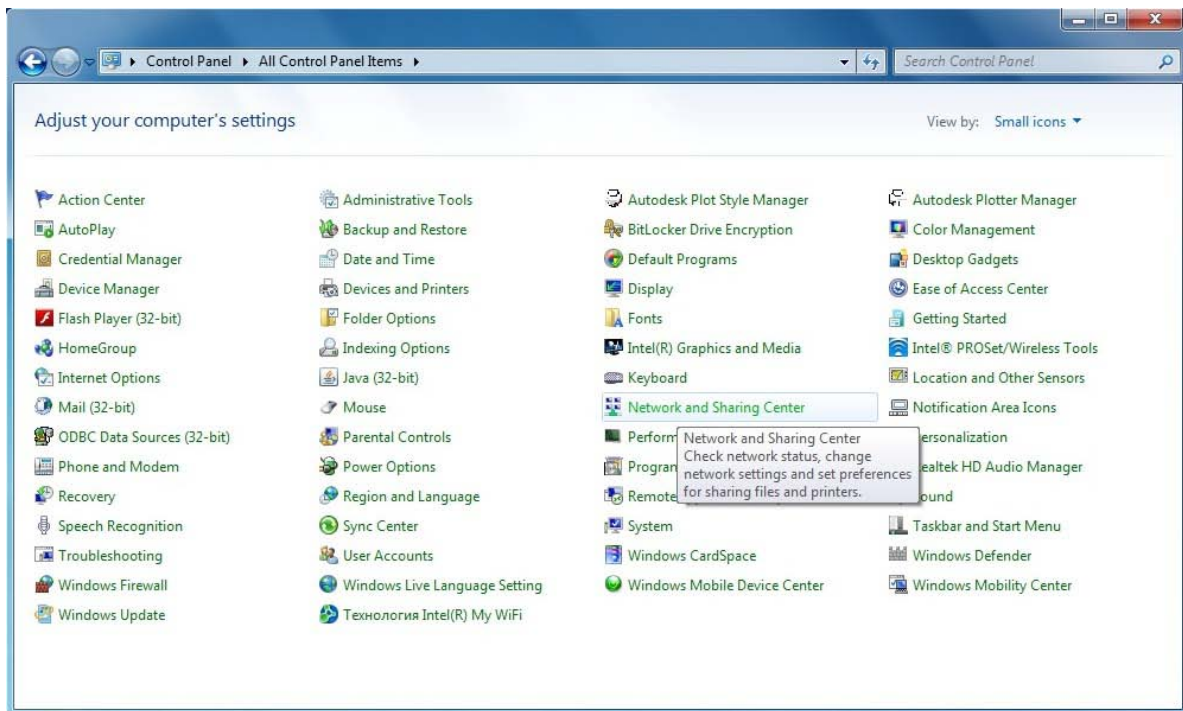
Control Panel ▸ All Control Panel Items ▸

Search Control Panel

Adjust your computer's settings

View by: Small icons ▾

Action Center
AutoPlay
Credential Manager
Device Manager
Flash Player (32-bit)
HomeGroup
Internet Options
Mail (32-bit)
ODBC Data Sources (32-bit)
Phone and Modem
Recovery
Speech Recognition
Troubleshooting
Windows Firewall
Windows Update

Administrative Tools
Backup and Restore
Date and Time
Devices and Printers
Folder Options
Indexing Options
Java (32-bit)
Mouse
Parental Controls
Power Options
Region and Language
Sync Center
User Accounts
Windows Live Language Setting
Технология Intel(R) My WiFi

Autodesk Plot Style Manager
BitLocker Drive Encryption
Default Programs
Display
Fonts
Intel(R) Graphics and Media
Keyboard
Network and Sharing Center
Perform
Program
Remote
System
Windows CardSpace
Windows Mobile Device Center

Network and Sharing Center
Check network status, change network settings and set preferences for sharing files and printers.

Autodesk Plotter Manager
Color Management
Desktop Gadgets
Ease of Access Center
Getting Started
Intel® PROSet/Wireless Tools
Location and Other Sensors
Notification Area Icons
ersonalization
ealtek HD Audio Manager
ound
Taskbar and Start Menu
Windows Defender
Windows Mobility Center